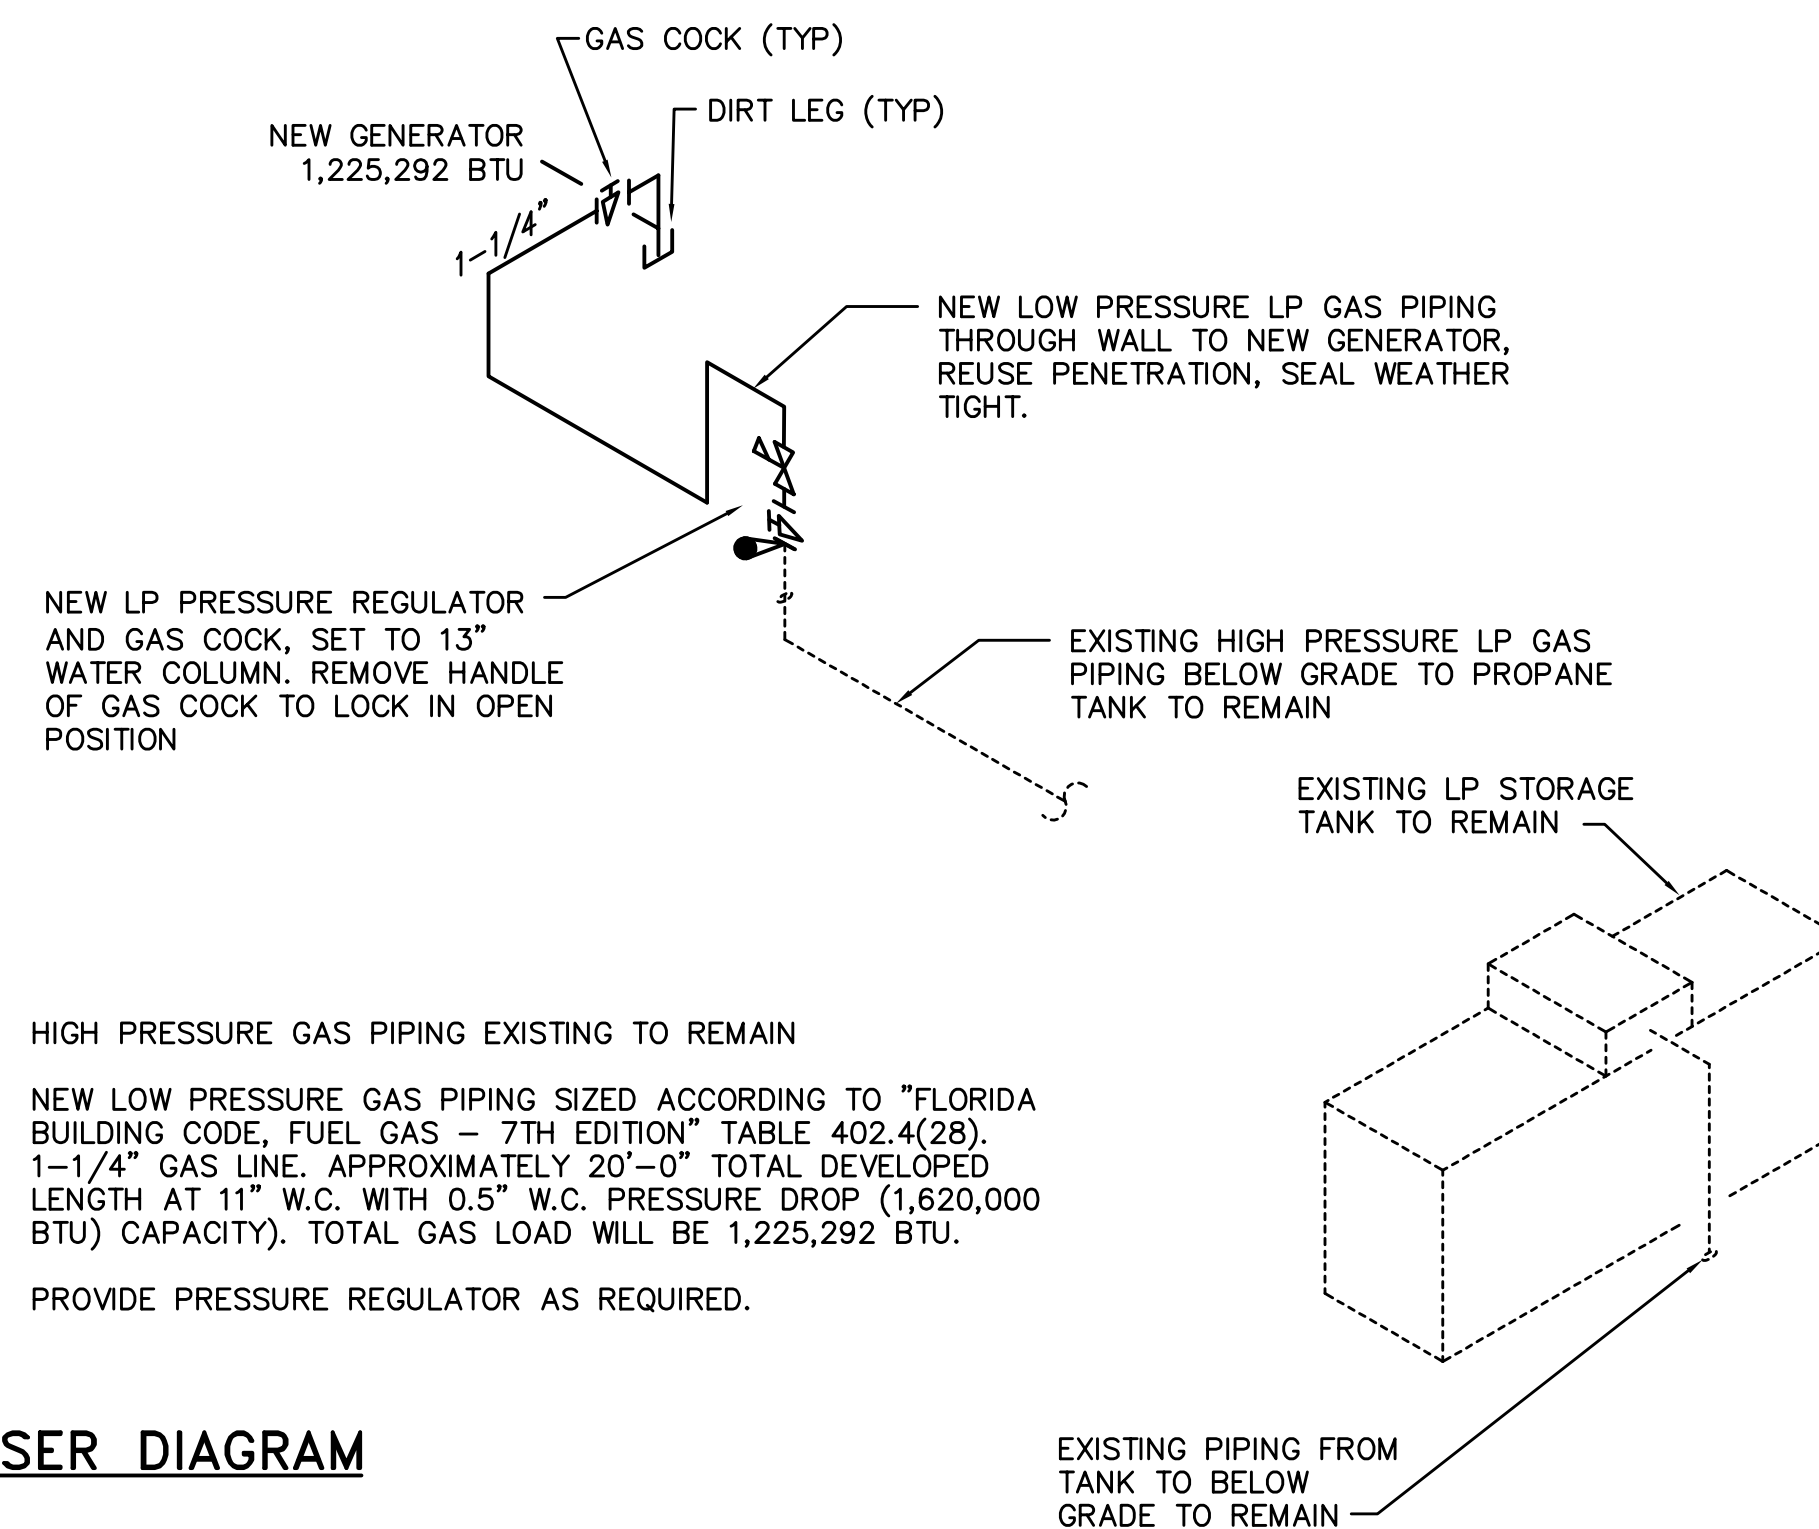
GAS COCK (TYP)

DIRT LEG (TYP)

NEW GENERATOR 1,225,292 BTU

1-1/4"

NEW LOW PRESSURE LP GAS PIPING THROUGH WALL TO NEW GENERATOR, REUSE PENETRATION, SEAL WEATHER TIGHT.

NEW LP PRESSURE REGULATOR AND GAS COCK, SET TO 13" WATER COLUMN. REMOVE HANDLE OF GAS COCK TO LOCK IN OPEN POSITION

EXISTING HIGH PRESSURE LP GAS PIPING BELOW GRADE TO PROPANE TANK TO REMAIN

EXISTING LP STORAGE TANK TO REMAIN

HIGH PRESSURE GAS PIPING EXISTING TO REMAIN

NEW LOW PRESSURE GAS PIPING SIZED ACCORDING TO "FLORIDA BUILDING CODE, FUEL GAS – 7TH EDITION" TABLE 402.4(28). 1–1/4" GAS LINE. APPROXIMATELY 20'–0" TOTAL DEVELOPED LENGTH AT 11" W.C. WITH 0.5" W.C. PRESSURE DROP (1,620,000 BTU) CAPACITY). TOTAL GAS LOAD WILL BE 1,225,292 BTU.

PROVIDE PRESSURE REGULATOR AS REQUIRED.

SER DIAGRAM

EXISTING PIPING FROM TANK TO BELOW GRADE TO REMAIN